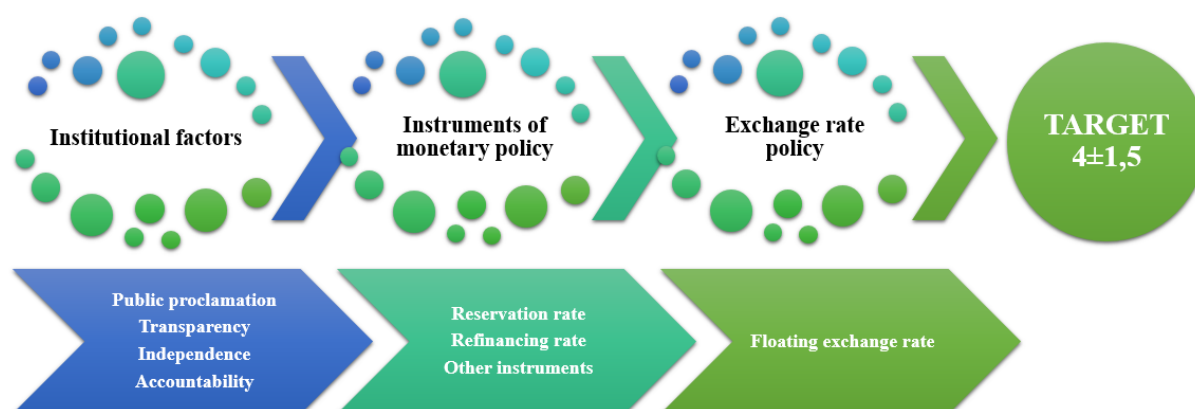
Institutional factors

Instruments of monetary policy

Exchange rate policy

TARGET
$4\pm1,5$

Public proclamation
Transparency
Independence
Accountability

Reservation rate
Refinancing rate
Other instruments

Floating exchange rate